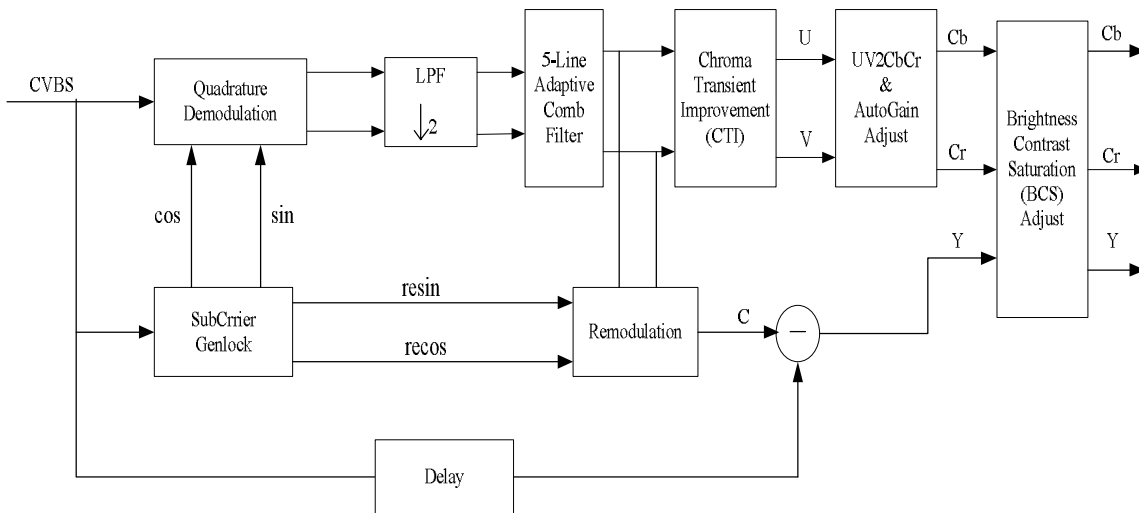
CVBS

Quadrature Demodulation

LPF

$\downarrow 2$

5-Line Adaptive Comb Filter

Chroma Transient Improvement (CTI)

U

V

UV2CbCr & AutoGain Adjust

Cb

Cr

Brightness Contrast Saturation (BCS) Adjust

Cb

Cr

Y

Y

cos

sin

SubCrrier Genlock

resin

recos

Remodulation

C

Delay